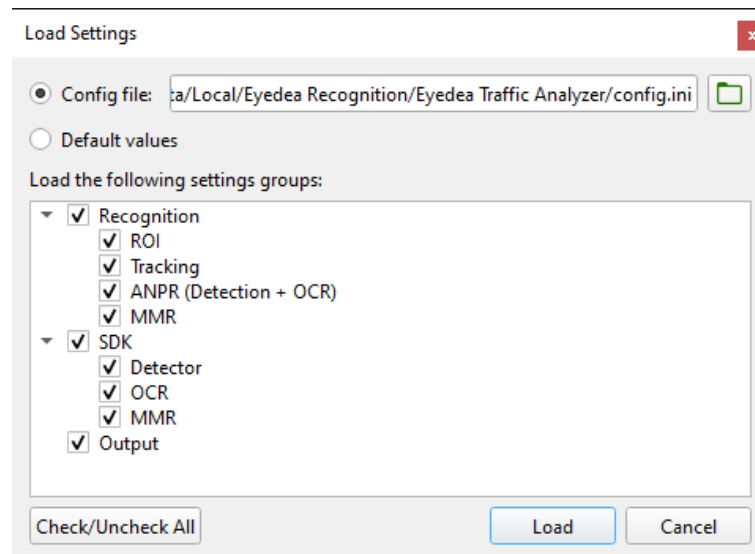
Load Settings

Config file: ta/Local/Eyedea Recognition/Eyedea Traffic Analyzer/config.ini

Default values

Load the following settings groups:

Recognition
ROI
Tracking
ANPR (Detection + OCR)
MMR
SDK
Detector
OCR
MMR
Output

Check/Uncheck All

Load

Cancel